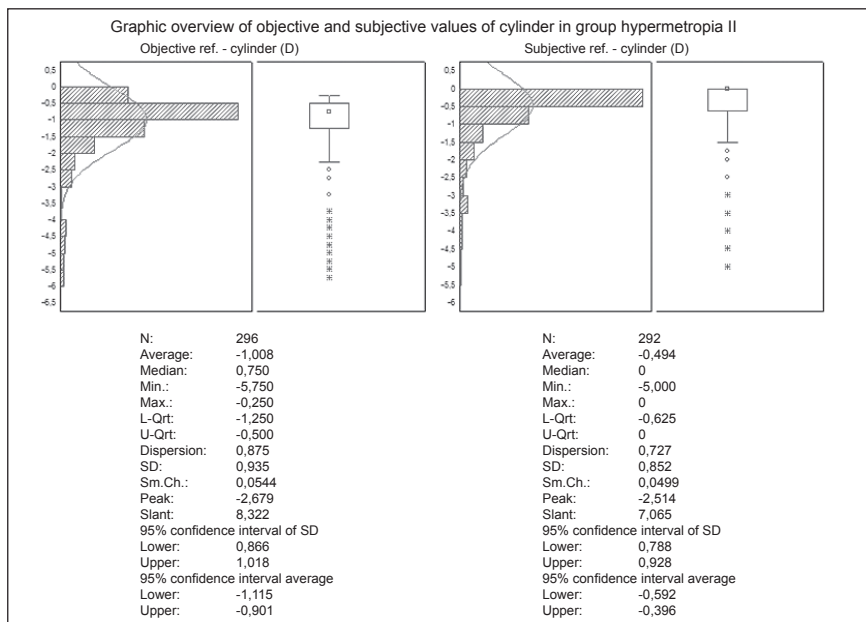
Graphic overview of objective and subjective values of cylinder in group hypermetropia II

Objective ref. - cylinder (D)

0,5
0
-0,5
-1
-1,5
-2
-2,5
-3
-3,5
-4
-4,5
-5
-5,5
-6
-6,5

N: 296
Average: -1,008
Median: 0,750
Min.: -5,750
Max.: -0,250
L-Qrt: -1,250
U-Qrt: -0,500
Dispersion: 0,875
SD: 0,935
Sm.Ch.: 0,0544
Peak: -2,679
Slant: 8,322
95% confidence interval of SD
Lower: 0,866
Upper: 1,018
95% confidence interval average
Lower: -1,115
Upper: -0,901

Subjective ref. - cylinder (D)

0,5
0
-0,5
-1
-1,5
-2
-2,5
-3
-3,5
-4
-4,5
-5
-5,5
-6

N: 292
Average: -0,494
Median: 0
Min.: -5,000
Max.: 0
L-Qrt: -0,625
U-Qrt: 0
Dispersion: 0,727
SD: 0,852
Sm.Ch.: 0,0499
Peak: -2,514
Slant: 7,065
95% confidence interval of SD
Lower: 0,788
Upper: 0,928
95% confidence interval average
Lower: -0,592
Upper: -0,396